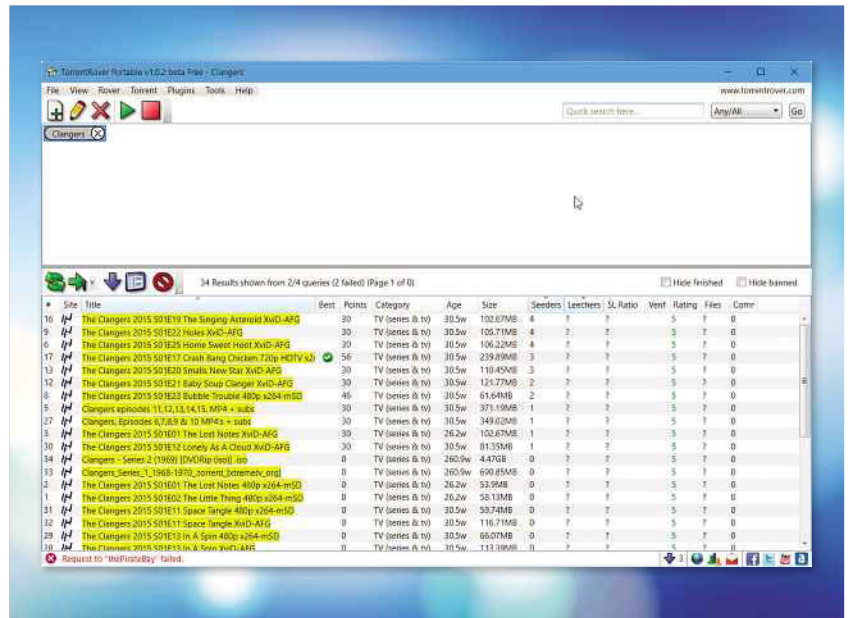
TorrentRover Portable v1.0.2 beta Free - Clangers

File View Rover Torrent Plugins Tools Help

www.torrentrover.com

Quick search here...

Any/All

Go

Clangers

34 Results shown from 2/4 queries (2 failed) (Page 1 of 0)

Hide finished

Hide banned

| # | Site | Title | Best | Points | Category | Age | Size | Seeders | Leechers | SL Ratio | Vent | Rating | Files | Comr |
|---|---|---|---|---|---|---|---|---|---|---|---|---|---|---|
| 16 | | The Clangers 2015 S01E19 The Singing Asteroid XviD-AFG | | 30 | TV (series & tv) | 30.5w | 102.67MB | 4 | ? | ? | | 5 | ? | 0 |
| 9 | | The Clangers 2015 S01E22 Holes XviD-AFG | | 30 | TV (series & tv) | 30.5w | 105.71MB | 4 | ? | ? | | 5 | ? | 0 |
| 6 | | The Clangers 2015 S01E25 Home Sweet Hoot XviD-AFG | | 30 | TV (series & tv) | 30.5w | 106.22MB | 4 | ? | ? | | 5 | ? | 0 |
| 17 | | The Clangers 2015 S01E17 Crash Bang Chicken 720p HDTV x2 | | 56 | TV (series & tv) | 30.5w | 239.89MB | 3 | ? | ? | | 5 | ? | 0 |
| 13 | | The Clangers 2015 S01E20 Smalls New Star XviD-AFG | | 30 | TV (series & tv) | 30.5w | 110.45MB | 3 | ? | ? | | 5 | ? | 0 |
| 12 | | The Clangers 2015 S01E21 Baby Soup Clanger XviD-AFG | | 30 | TV (series & tv) | 30.5w | 121.77MB | 2 | ? | ? | | 5 | ? | 0 |
| 8 | | The Clangers 2015 S01E23 Bubble Trouble 480p x264-mSD | | 46 | TV (series & tv) | 30.5w | 61.64MB | 2 | ? | ? | | 5 | ? | 0 |
| 5 | | Clangers episodes 11,12,13,14,15. MP4 + subs | | 30 | TV (series & tv) | 30.5w | 371.19MB | 1 | ? | ? | | 5 | ? | 0 |
| 27 | | Clangers, Episodes 6,7,8,9 & 10 MP4's + subs | | 30 | TV (series & tv) | 30.5w | 349.02MB | 1 | ? | ? | | 5 | ? | 0 |
| 3 | | The Clangers 2015 S01E01 The Lost Notes XviD-AFG | | 30 | TV (series & tv) | 26.2w | 102.67MB | 1 | ? | ? | | 5 | ? | 0 |
| 30 | | The Clangers 2015 S01E12 Lonely As A Cloud XviD-AFG | | 30 | TV (series & tv) | 30.5w | 81.35MB | 1 | ? | ? | | 5 | ? | 0 |
| 34 | | Clangers - Series 2 (1969) [DVDRip (iso)] .iso | | 0 | TV (series & tv) | 260.9w | 4.47GB | 0 | ? | ? | | 5 | ? | 0 |
| 33 | | Clangers_Series_1_1968-1970_torrent_[xtremetv_org] | | 0 | TV (series & tv) | 260.9w | 690.85MB | 0 | ? | ? | | 5 | ? | 0 |
| 2 | | The Clangers 2015 S01E01 The Lost Notes 480p x264-mSD | | 0 | TV (series & tv) | 26.2w | 53.9MB | 0 | ? | ? | | 5 | ? | 0 |
| 1 | | The Clangers 2015 S01E02 The Little Thing 480p x264-mSD | | 0 | TV (series & tv) | 26.2w | 58.13MB | 0 | ? | ? | | 5 | ? | 0 |
| 31 | | The Clangers 2015 S01E11 Space Tangle 480p x264-mSD | | 0 | TV (series & tv) | 30.5w | 59.74MB | 0 | ? | ? | | 5 | ? | 0 |
| 32 | | The Clangers 2015 S01E11 Space Tangle XviD-AFG | | 0 | TV (series & tv) | 30.5w | 116.71MB | 0 | ? | ? | | 5 | ? | 0 |
| 29 | | The Clangers 2015 S01E13 In A Spin 480p x264-mSD | | 0 | TV (series & tv) | 30.5w | 66.07MB | 0 | ? | ? | | 5 | ? | 0 |
| 28 | | The Clangers 2015 S01E13 In A Spin XviD-AFG | | 0 | TV (series & tv) | 30.5w | 113.39MB | 0 | ? | ? | | 5 | ? | 0 |

Request to "thePirateBay" failed.

3